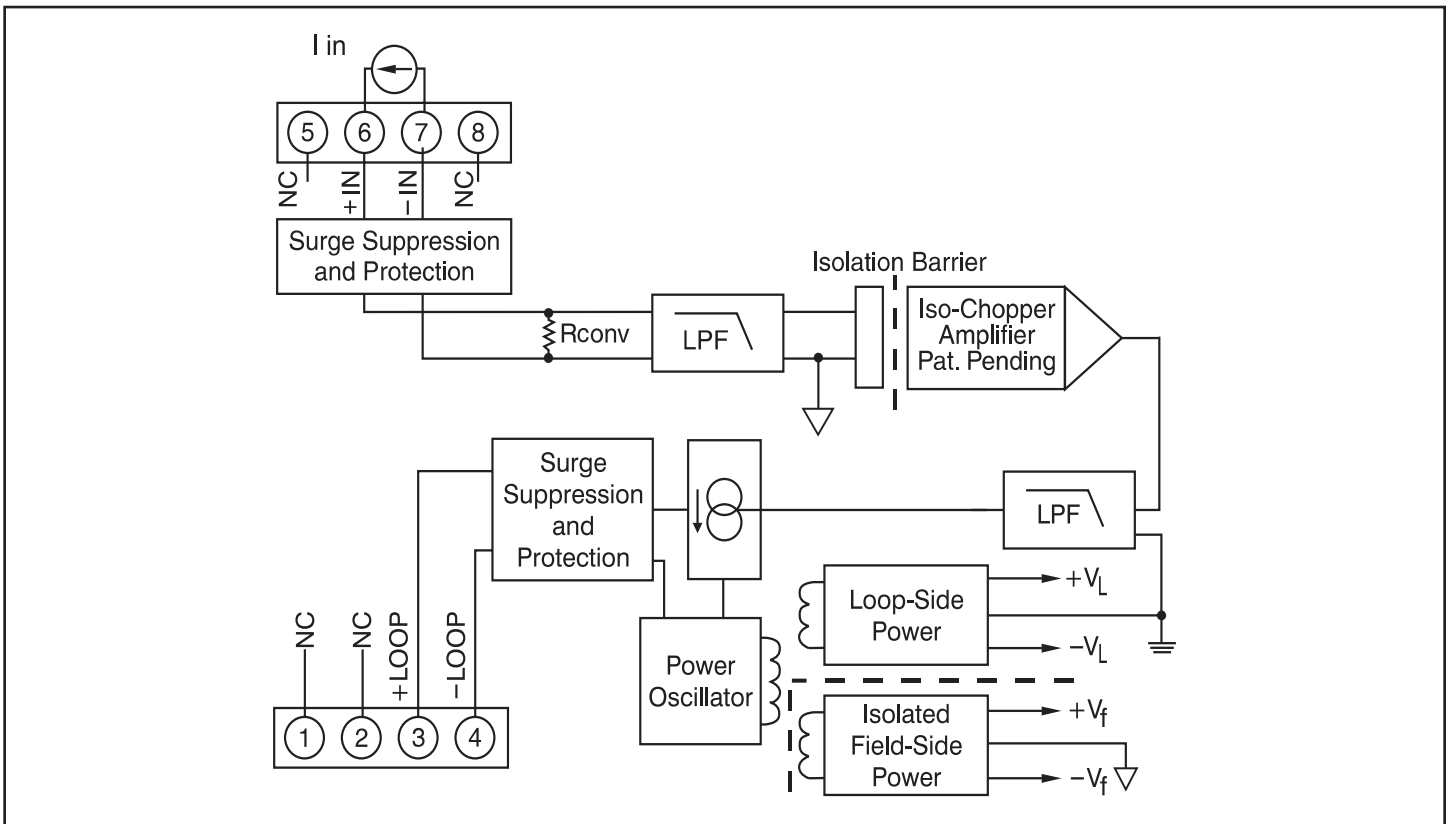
I in

5 6 7 8

NC +IN −IN NC

Surge Suppression and Protection

Isolation Barrier

Rconv

LPF

Iso-Chopper Amplifier Pat. Pending

Surge Suppression and Protection

LPF

Loop-Side Power

$+V_L$

$-V_L$

NC NC +LOOP −LOOP

Power Oscillator

Isolated Field-Side Power

$+V_f$

$-V_f$

1 2 3 4